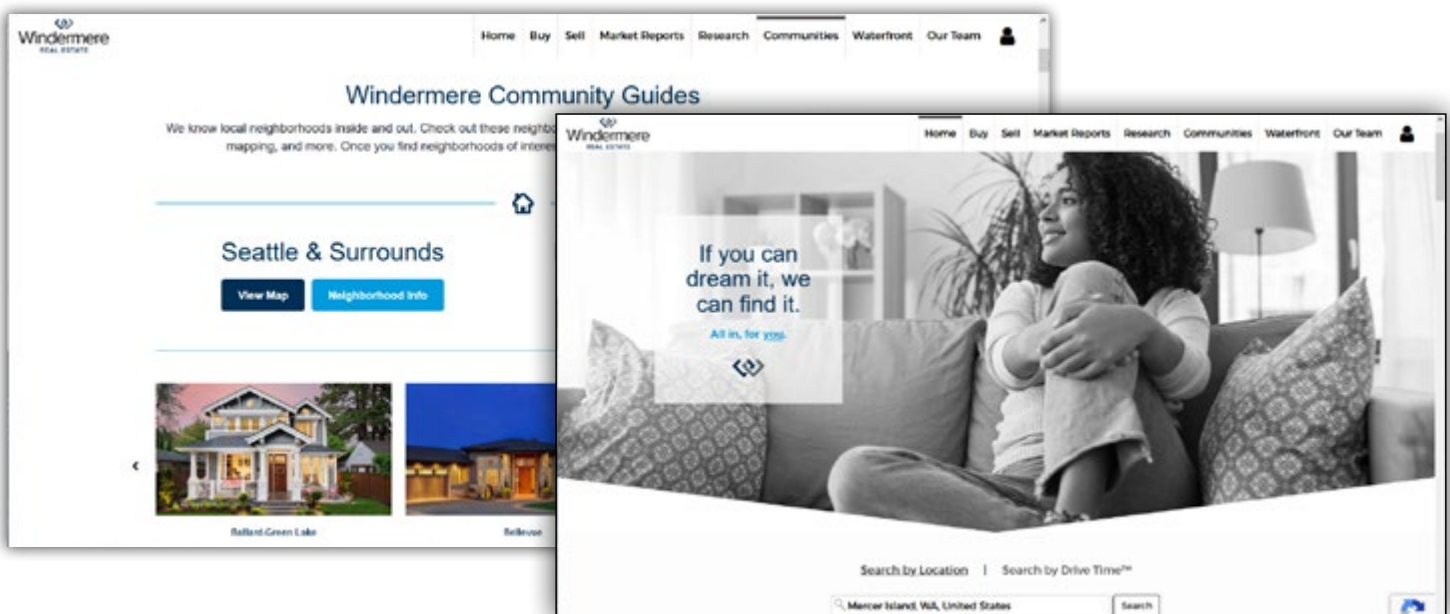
Windermere REAL ESTATE

Home Buy Sell Market Reports Research Communities Waterfront Our Team

Windermere Community Guides

We know local neighborhoods inside and out. Check out these neighbo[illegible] mapping, and more. Once you find neighborhoods of intere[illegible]

Seattle & Surrounds

View Map Neighborhood Info

‹

Ballard Green Lake

Bellevue

Windermere REAL ESTATE

Home Buy Sell Market Reports Research Communities Waterfront Our Team

If you can dream it, we can find it.

All in, for you.

Search by Location | Search by Drive Time™

Mercer Island, WA, United States

Search